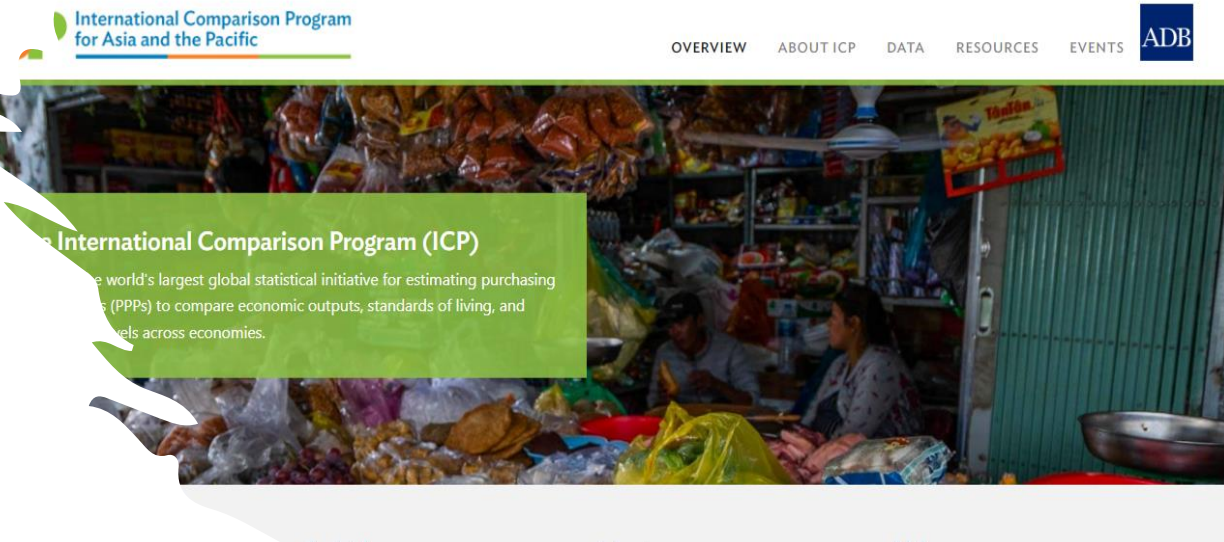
International Comparison Program for Asia and the Pacific

OVERVIEW ABOUT ICP DATA RESOURCES EVENTS

ADB

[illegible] International Comparison Program (ICP)

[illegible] e world's largest global statistical initiative for estimating purchasing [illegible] s (PPPs) to compare economic outputs, standards of living, and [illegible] vels across economies.

Tân Tân